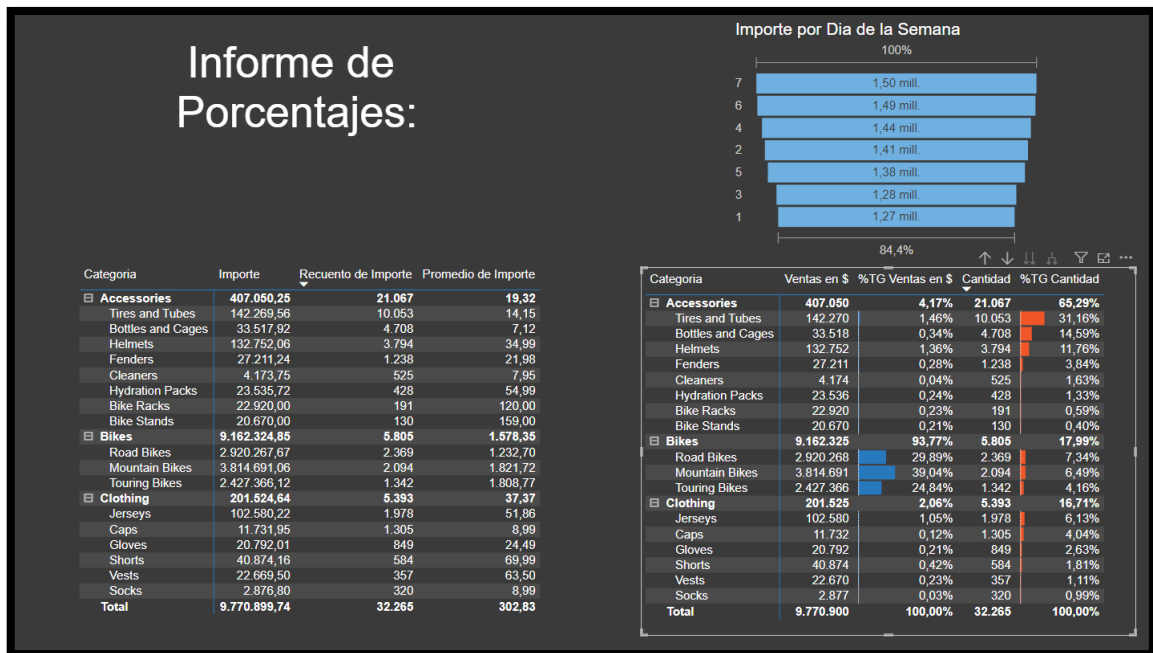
Informe de Porcentajes:

Importe por Dia de la Semana

100%

| | |
|---|---|
| 7 | 1,50 mill. |
| 6 | 1,49 mill. |
| 4 | 1,44 mill. |
| 2 | 1,41 mill. |
| 5 | 1,38 mill. |
| 3 | 1,28 mill. |
| 1 | 1,27 mill. |

84,4%

| Categoria | Importe | Recuento de Importe | Promedio de Importe |
|---|---|---|---|
| ⊟ Accessories | 407.050,25 | 21.067 | 19,32 |
| Tires and Tubes | 142.269,56 | 10.053 | 14,15 |
| Bottles and Cages | 33.517,92 | 4.708 | 7,12 |
| Helmets | 132.752,06 | 3.794 | 34,99 |
| Fenders | 27.211,24 | 1.238 | 21,98 |
| Cleaners | 4.173,75 | 525 | 7,95 |
| Hydration Packs | 23.535,72 | 428 | 54,99 |
| Bike Racks | 22.920,00 | 191 | 120,00 |
| Bike Stands | 20.670,00 | 130 | 159,00 |
| ⊟ Bikes | 9.162.324,85 | 5.805 | 1.578,35 |
| Road Bikes | 2.920.267,67 | 2.369 | 1.232,70 |
| Mountain Bikes | 3.814.691,06 | 2.094 | 1.821,72 |
| Touring Bikes | 2.427.366,12 | 1.342 | 1.808,77 |
| ⊟ Clothing | 201.524,64 | 5.393 | 37,37 |
| Jerseys | 102.580,22 | 1.978 | 51,86 |
| Caps | 11.731,95 | 1.305 | 8,99 |
| Gloves | 20.792,01 | 849 | 24,49 |
| Shorts | 40.874,16 | 584 | 69,99 |
| Vests | 22.669,50 | 357 | 63,50 |
| Socks | 2.876,80 | 320 | 8,99 |
| Total | 9.770.899,74 | 32.265 | 302,83 |

| Categoria | Ventas en $ | %TG Ventas en $ | Cantidad | %TG Cantidad |
|---|---|---|---|---|
| ⊟ Accessories | 407.050 | 4,17% | 21.067 | 65,29% |
| Tires and Tubes | 142.270 | 1,46% | 10.053 | 31,16% |
| Bottles and Cages | 33.518 | 0,34% | 4.708 | 14,59% |
| Helmets | 132.752 | 1,36% | 3.794 | 11,76% |
| Fenders | 27.211 | 0,28% | 1.238 | 3,84% |
| Cleaners | 4.174 | 0,04% | 525 | 1,63% |
| Hydration Packs | 23.536 | 0,24% | 428 | 1,33% |
| Bike Racks | 22.920 | 0,23% | 191 | 0,59% |
| Bike Stands | 20.670 | 0,21% | 130 | 0,40% |
| ⊟ Bikes | 9.162.325 | 93,77% | 5.805 | 17,99% |
| Road Bikes | 2.920.268 | 29,89% | 2.369 | 7,34% |
| Mountain Bikes | 3.814.691 | 39,04% | 2.094 | 6,49% |
| Touring Bikes | 2.427.366 | 24,84% | 1.342 | 4,16% |
| ⊟ Clothing | 201.525 | 2,06% | 5.393 | 16,71% |
| Jerseys | 102.580 | 1,05% | 1.978 | 6,13% |
| Caps | 11.732 | 0,12% | 1.305 | 4,04% |
| Gloves | 20.792 | 0,21% | 849 | 2,63% |
| Shorts | 40.874 | 0,42% | 584 | 1,81% |
| Vests | 22.670 | 0,23% | 357 | 1,11% |
| Socks | 2.877 | 0,03% | 320 | 0,99% |
| Total | 9.770.900 | 100,00% | 32.265 | 100,00% |